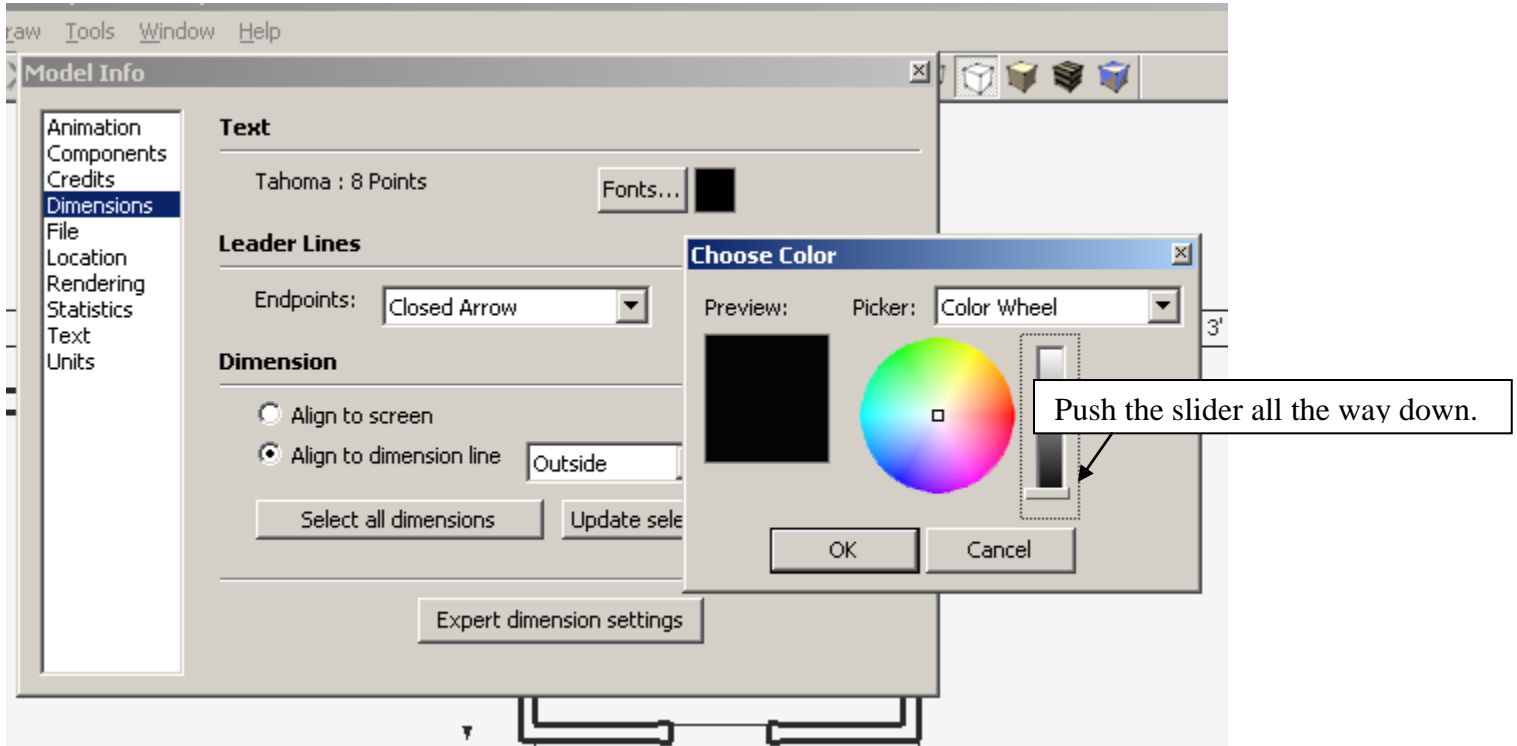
raw Tools Window Help

Model Info

Animation
Components
Credits
Dimensions
File
Location
Rendering
Statistics
Text
Units

Text

Tahoma : 8 Points

Fonts...

Leader Lines

Endpoints: Closed Arrow

Dimension

Align to screen

Align to dimension line Outside

Select all dimensions

Update sele

Expert dimension settings

Choose Color

Preview:

Picker: Color Wheel

OK

Cancel

3'

Push the slider all the way down.